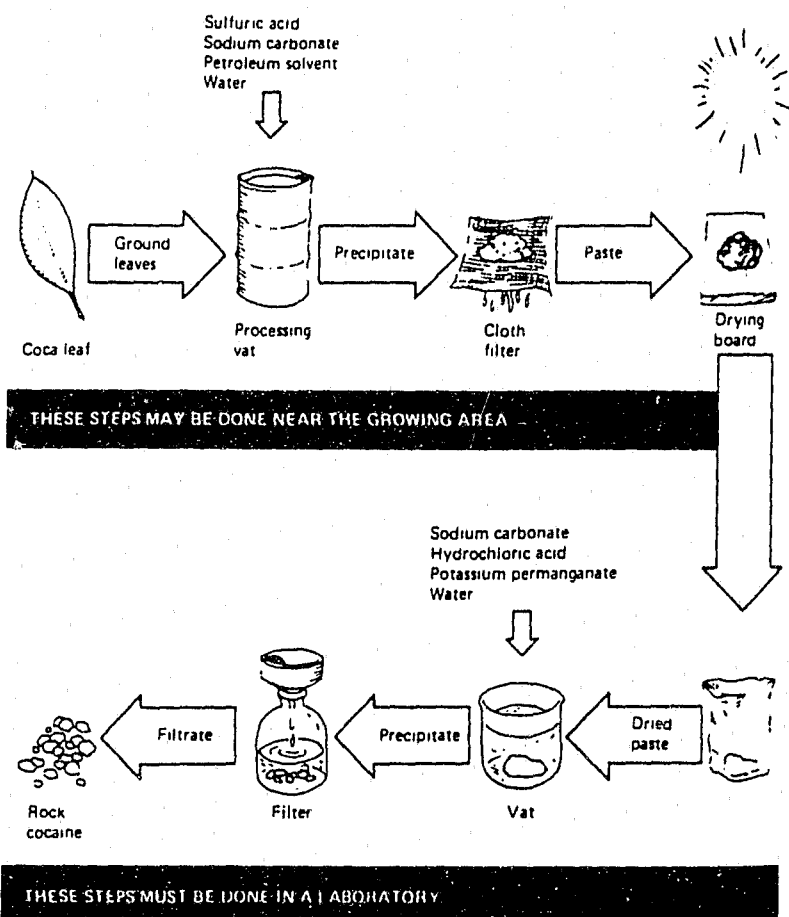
Sulfuric acid
Sodium carbonate
Petroleum solvent
Water

Coca leaf

Ground leaves

Processing vat

Precipitate

Cloth filter

Paste

Drying board

THESE STEPS MAY BE DONE NEAR THE GROWING AREA

Sodium carbonate
Hydrochloric acid
Potassium permanganate
Water

Dried paste

Vat

Precipitate

Filter

Filtrate

Rock cocaine

THESE STEPS MUST BE DONE IN A LABORATORY